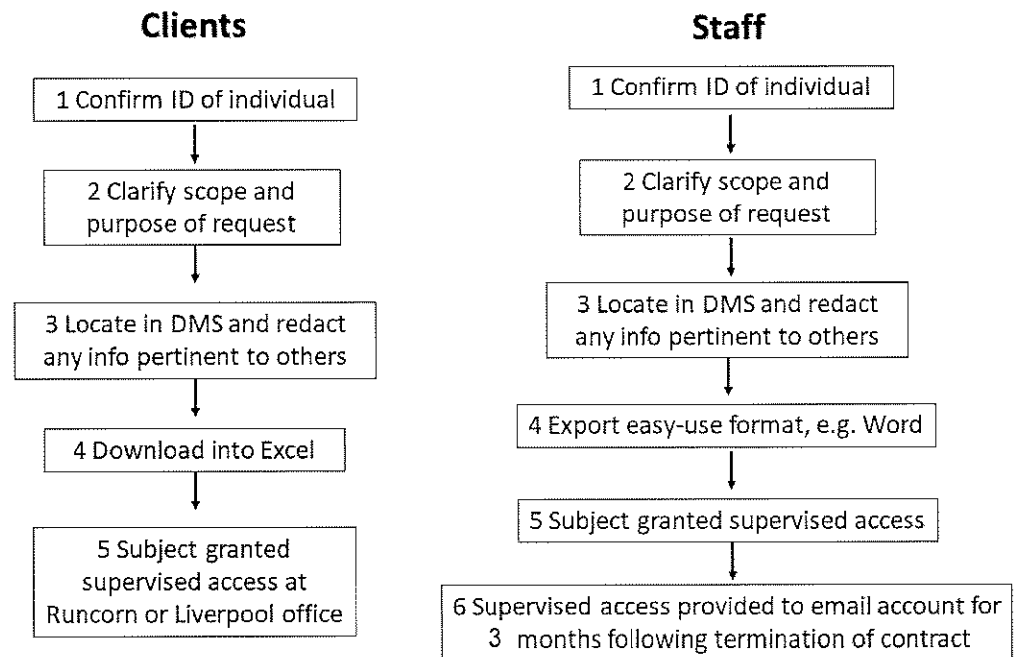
**Clients**

1 Confirm ID of individual

2 Clarify scope and purpose of request

3 Locate in DMS and redact any info pertinent to others

4 Download into Excel

5 Subject granted supervised access at Runcorn or Liverpool office

**Staff**

1 Confirm ID of individual

2 Clarify scope and purpose of request

3 Locate in DMS and redact any info pertinent to others

4 Export easy-use format, e.g. Word

5 Subject granted supervised access

6 Supervised access provided to email account for 3 months following termination of contract